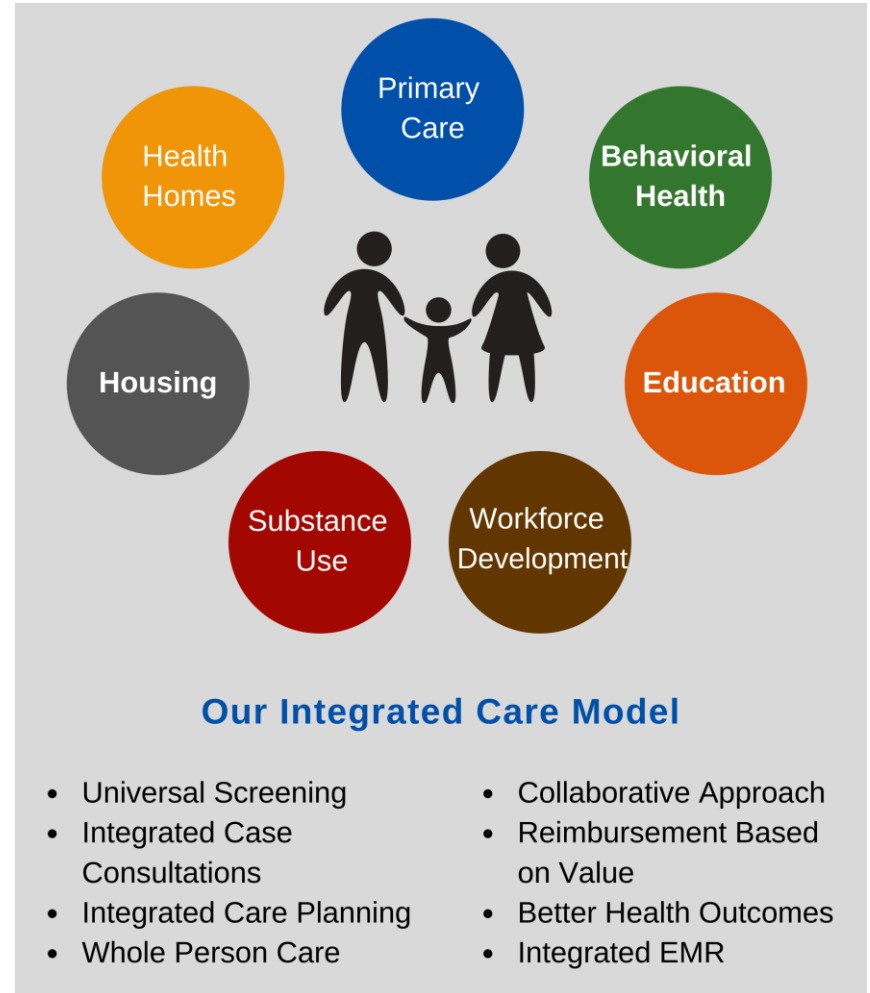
Primary Care

Behavioral Health

Education

Workforce Development

Substance Use

Housing

Health Homes

Our Integrated Care Model

- Universal Screening
- Integrated Case Consultations
- Integrated Care Planning
- Whole Person Care

- Collaborative Approach
- Reimbursement Based on Value
- Better Health Outcomes
- Integrated EMR